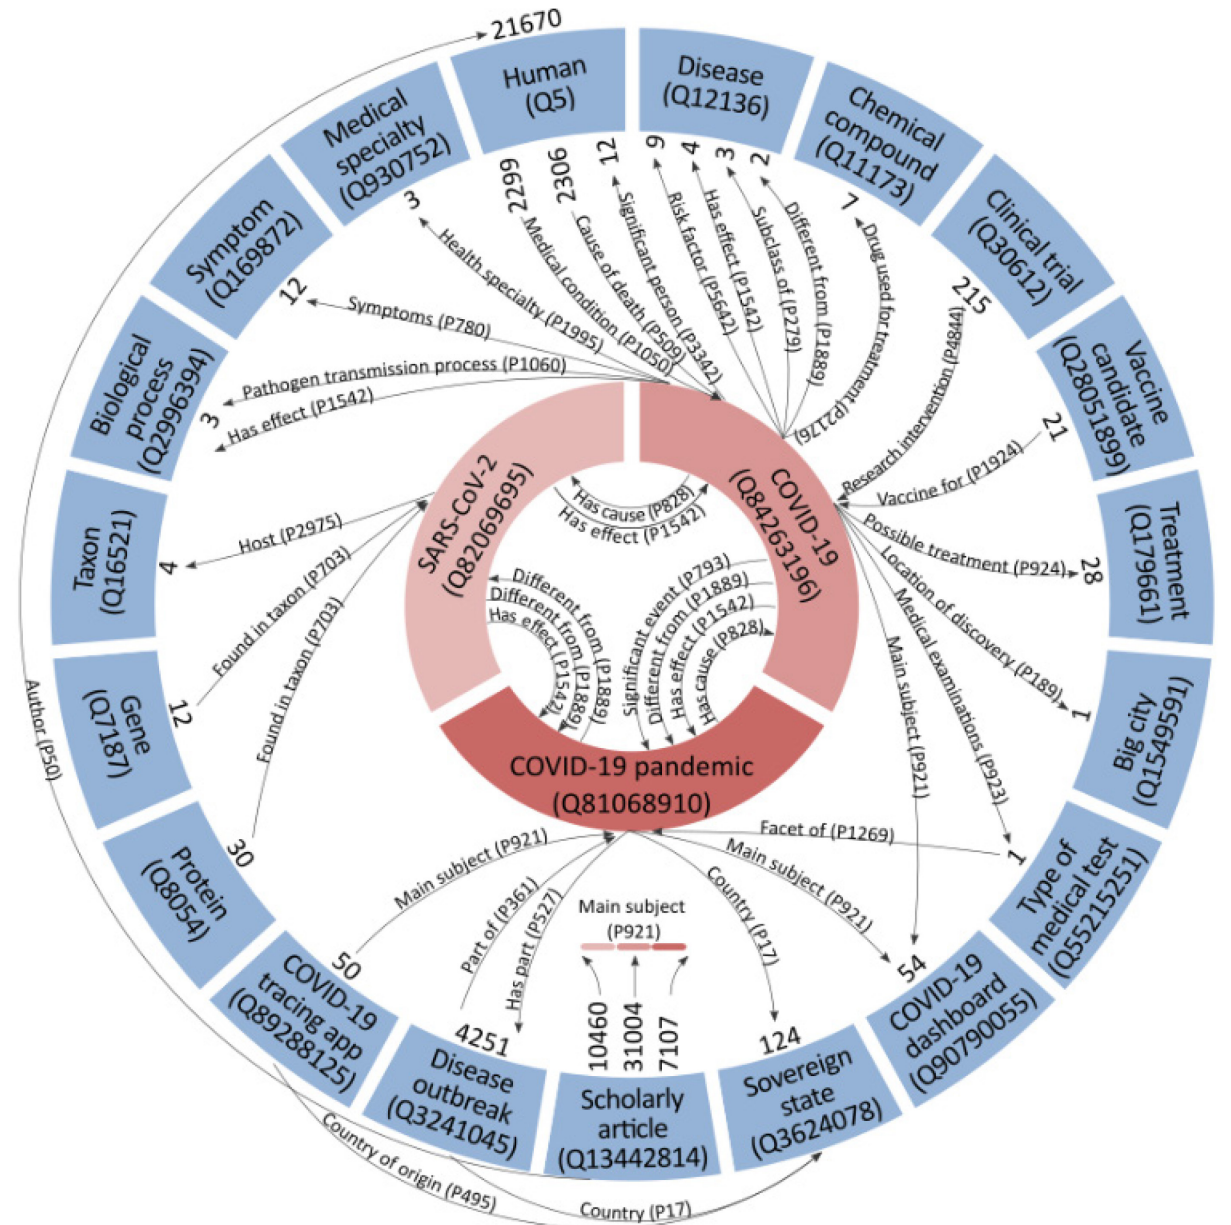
21670

Human (Q5)

Disease (Q12136)

Chemical compound (Q11173)

Clinical trial (Q30612)

Vaccine candidate (Q28051899)

Treatment (Q179661)

Big city (Q1549591)

Type of medical test (Q55215251)

COVID-19 dashboard (Q90790055)

Sovereign state (Q3624078)

Scholarly article (Q13442814)

Disease outbreak (Q3241045)

COVID-19 tracing app (Q89288125)

Protein (Q8054)

Gene (Q7187)

Taxon (Q16521)

Biological process (Q2996394)

Symptom (Q169872)

Medical specialty (Q930752)

3 Health specialty (P1995)

2299 Medical condition (P1050)

2306 Cause of death (P509)

12 Significant person (P3342)

9 Risk factor (P5642)

4 Has effect (P1542)

3 Subclass of (P279)

2 Different from (P1889)

7 Drug used for treatment (P2176)

215 Research intervention (P4844)

21 Vaccine for (P1924)

Possible treatment (P924) 28

Location of discovery (P189) 1

Medical examinations (P923)

Main subject (P921)

1 Facet of (P1269)

Main subject (P921) 54

Country (P17) 124

Main subject (P921)

10460 31004 7107

4251 Part of (P361) Has part (P527)

50 Main subject (P921)

30 Found in taxon (P703)

12 Found in taxon (P703)

4 Host (P2975)

3 Pathogen transmission process (P1060) Has effect (P1542)

12 Symptoms (P780)

Author (P50)

Country of origin (P495)

Country (P17)

SARS-CoV-2 (Q82069695)

COVID-19 (Q84263196)

Has cause (P828)

Has effect (P1542)

Different from (P1889)

Different from (P1889)

Has effect (P1542)

Significant event (P793)

Different from (P1889)

Has effect (P1542)

Has cause (P828)

COVID-19 pandemic (Q81068910)